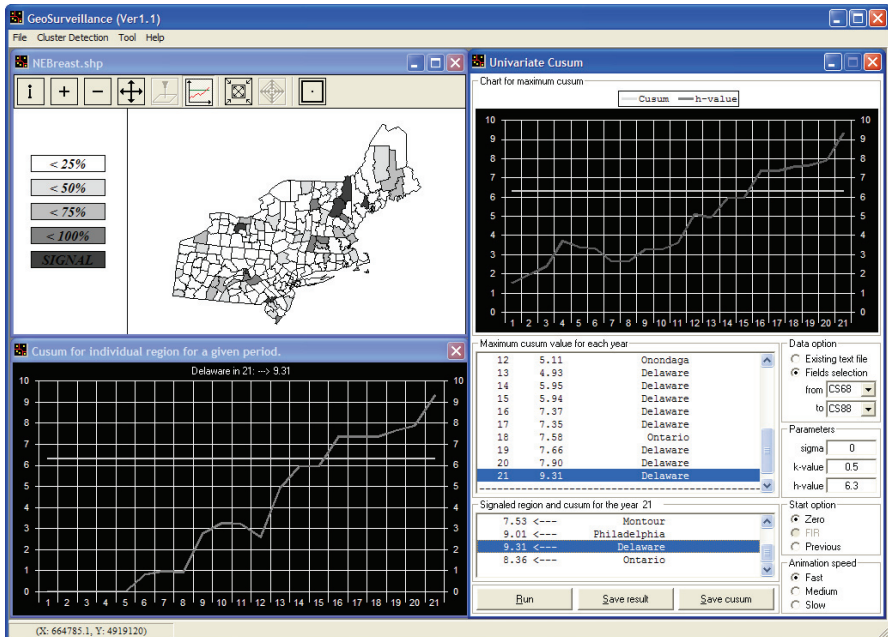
GeoSurveillance (Ver1.1)

File Cluster Detection Tool Help

NEBreast.shp

< 25%
< 50%
< 75%
< 100%
SIGNAL

Cusum for individual region for a given period.

Delaware in 21: ---> 9.31

| 10 | 9 | 8 | 7 | 6 | 5 | 4 | 3 | 2 | 1 | 0 |
|---|---|---|---|---|---|---|---|---|---|---|

1 2 3 4 5 6 7 8 9 10 11 12 13 14 15 16 17 18 19 20 21

Univariate Cusum

Chart for maximum cusum

Cusum h-value

10 9 8 7 6 5 4 3 2 1 0

1 2 3 4 5 6 7 8 9 10 11 12 13 14 15 16 17 18 19 20 21

Maximum cusum value for each year

| | | |
|---|---|---|
| 12 | 5.11 | Onondaga |
| 13 | 4.93 | Delaware |
| 14 | 5.95 | Delaware |
| 15 | 5.94 | Delaware |
| 16 | 7.37 | Delaware |
| 17 | 7.35 | Delaware |
| 18 | 7.58 | Ontario |
| 19 | 7.66 | Delaware |
| 20 | 7.90 | Delaware |
| 21 | 9.31 | Delaware |

Signaled region and cusum for the year 21

7.53 <--- Montour
9.01 <--- Philadelphia
9.31 <--- Delaware
8.36 <--- Ontario

Data option
Existing text file
Fields selection
from CS68
to CS88

Parameters
sigma 0
k-value 0.5
h-value 6.3

Start option
Zero
FIR
Previous

Animation speed
Fast
Medium
Slow

Run
Save result
Save cusum

(X: 664785.1, Y: 4919120)